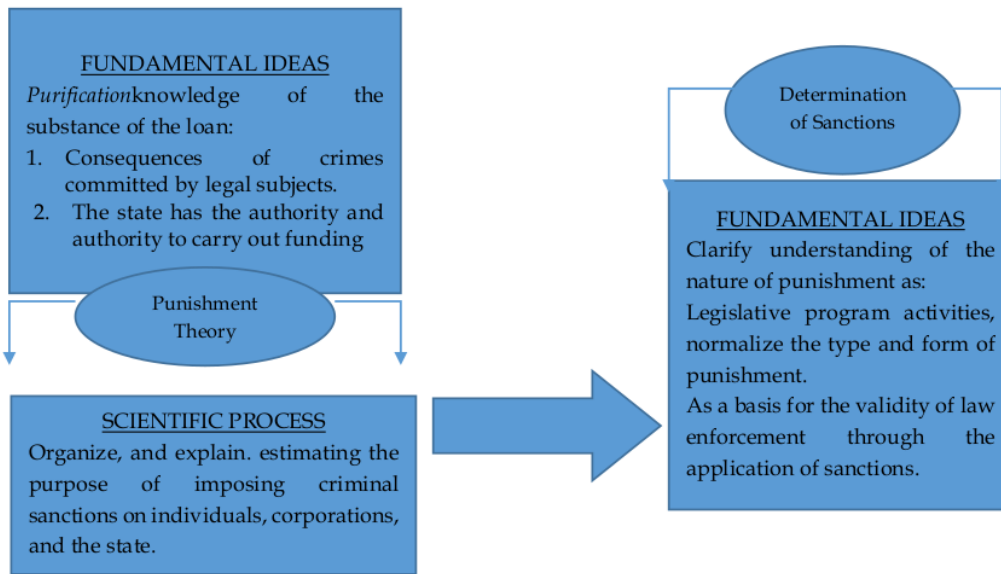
FUNDAMENTAL IDEAS

*Purification*knowledge of the substance of the loan:

1. Consequences of crimes committed by legal subjects.
2. The state has the authority and authority to carry out funding

Punishment Theory

SCIENTIFIC PROCESS

Organize, and explain. estimating the purpose of imposing criminal sanctions on individuals, corporations, and the state.

Determination of Sanctions

FUNDAMENTAL IDEAS

Clarify understanding of the nature of punishment as:

Legislative program activities, normalize the type and form of punishment.

As a basis for the validity of law enforcement through the application of sanctions.